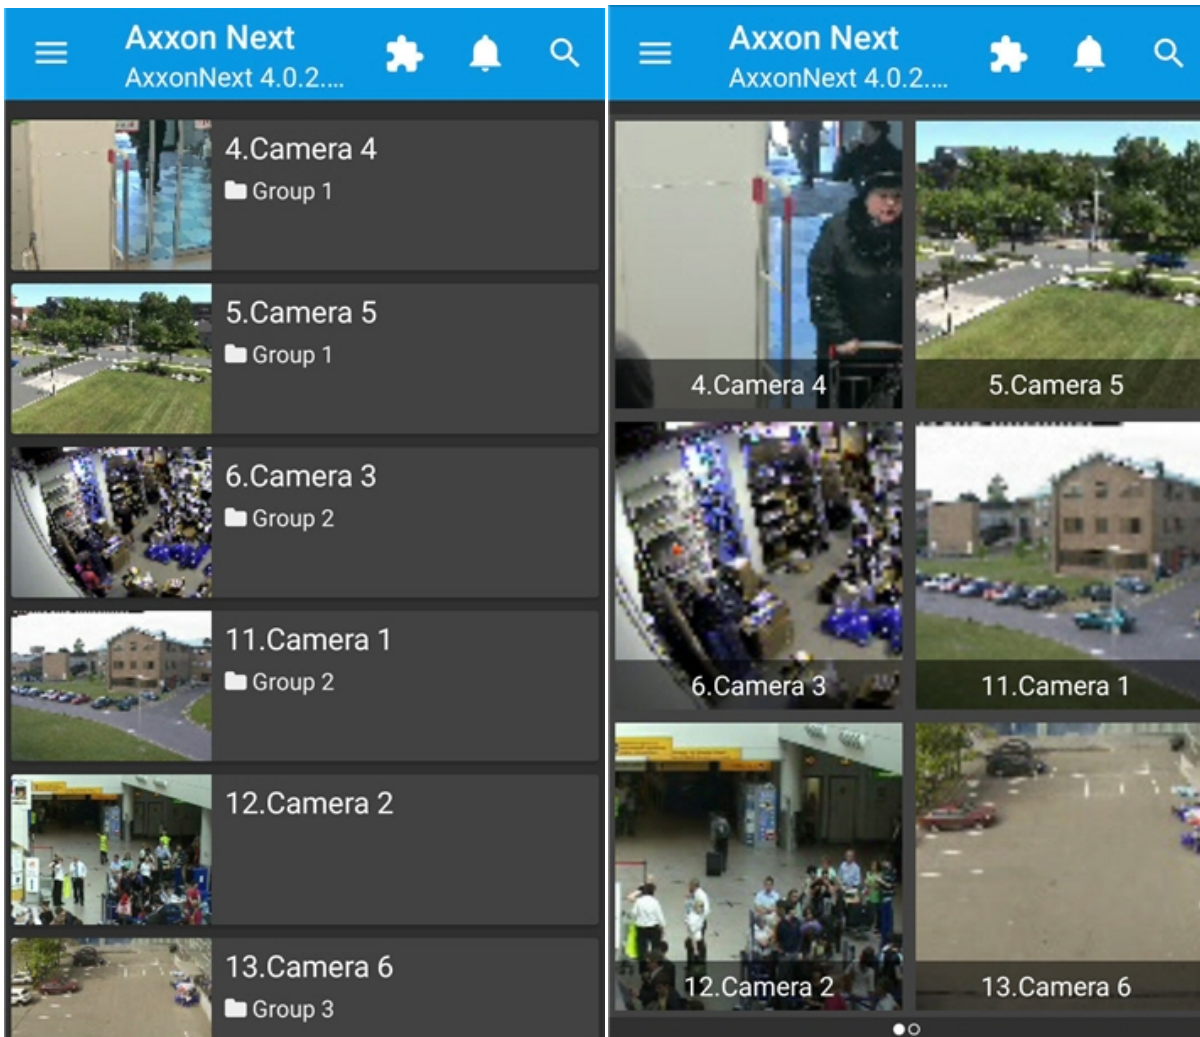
Axxon Next
AxxonNext 4.0.2....

4.Camera 4
Group 1

5.Camera 5
Group 1

6.Camera 3
Group 2

11.Camera 1
Group 2

12.Camera 2

13.Camera 6
Group 3

Axxon Next
AxxonNext 4.0.2....

4.Camera 4
5.Camera 5
6.Camera 3
11.Camera 1
12.Camera 2
13.Camera 6